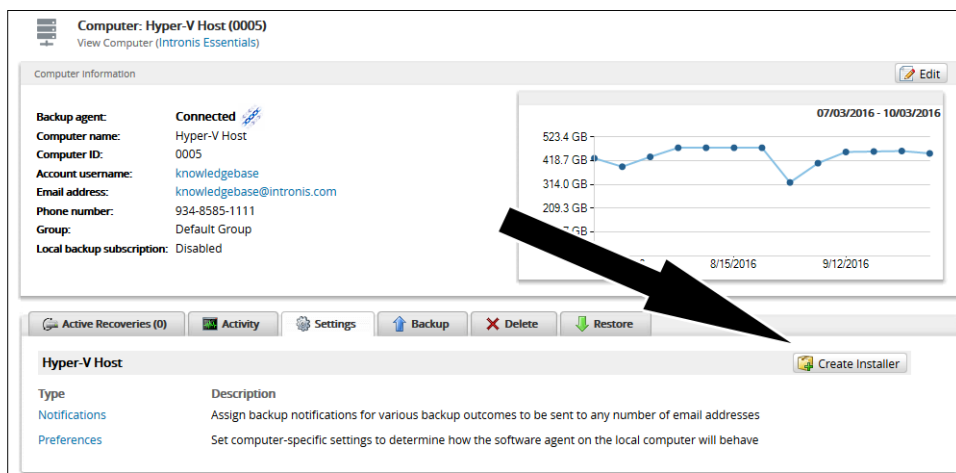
Computer: Hyper-V Host (0005)
View Computer (Intronis Essentials)

Computer Information

Edit

Backup agent: Connected
Computer name: Hyper-V Host
Computer ID: 0005
Account username: knowledgebase
Email address: knowledgebase@intronis.com
Phone number: 934-8585-1111
Group: Default Group
Local backup subscription: Disabled

07/03/2016 - 10/03/2016

523.4 GB
418.7 GB
314.0 GB
209.3 GB
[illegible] GB

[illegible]
8/15/2016
9/12/2016

Active Recoveries (0)
Activity
Settings
Backup
Delete
Restore

Hyper-V Host

Create Installer

| Type | Description |
|---|---|
| Notifications | Assign backup notifications for various backup outcomes to be sent to any number of email addresses |
| Preferences | Set computer-specific settings to determine how the software agent on the local computer will behave |